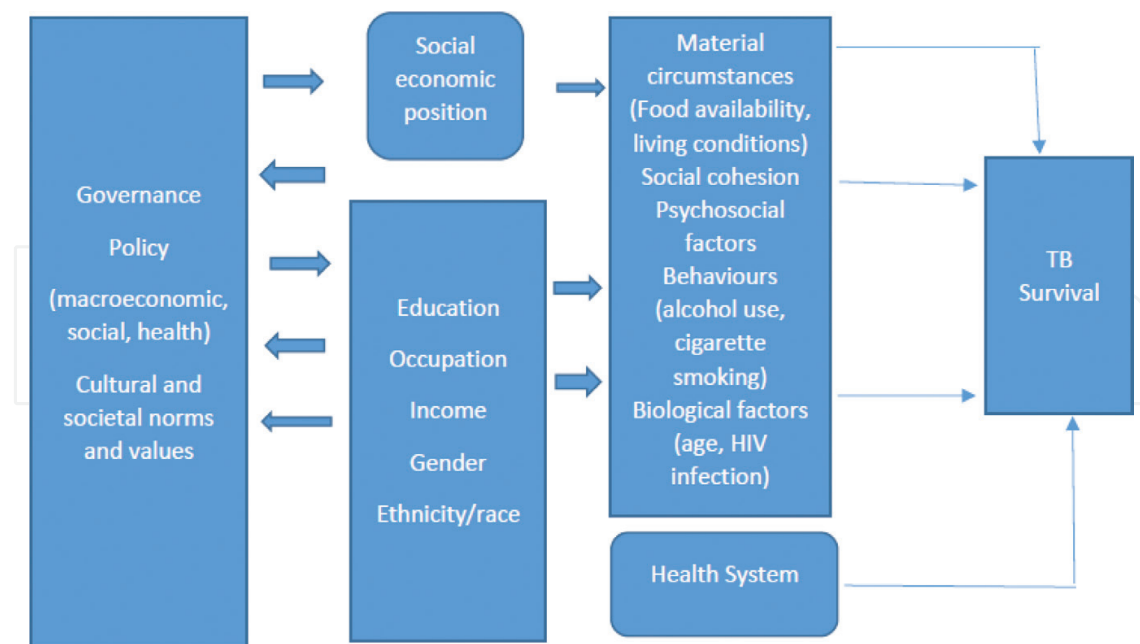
Governance

Policy

(macroeconomic, social, health)

Cultural and societal norms and values

Social economic position

Education

Occupation

Income

Gender

Ethnicity/race

Material circumstances (Food availability, living conditions)

Social cohesion

Psychosocial factors

Behaviours (alcohol use, cigarette smoking)

Biological factors (age, HIV infection)

Health System

TB Survival